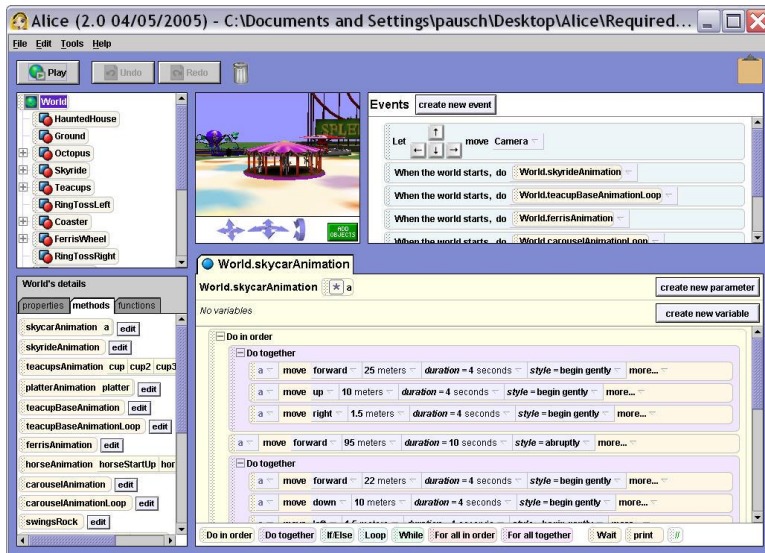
Alice (2.0 04/05/2005) - C:\Documents and Settings\pausch\Desktop\Alice\Required...

File Edit Tools Help

Play Undo Redo

World
HauntedHouse
Ground
Octopus
Skyride
Teacups
RingTossLeft
Coaster
FerrisWheel
RingTossRight

ADD OBJECTS

Events create new event

Let ↑ ← ↓ → move Camera

When the world starts, do World.skyrideAnimation

When the world starts, do World.teacupBaseAnimationLoop

When the world starts, do World.ferrisAnimation

When the world starts, do World.carouselAnimationLoop

World's details

properties methods functions

skycarAnimation a edit
skyrideAnimation edit
teacupsAnimation cup cup2 cup3
platterAnimation platter edit
teacupBaseAnimation edit
teacupBaseAnimationLoop edit
ferrisAnimation edit
horseAnimation horseStartUp hor
carouselAnimation edit
carouselAnimationLoop edit
swingsRock edit

World.skycarAnimation

World.skycarAnimation a create new parameter

No variables create new variable

Do in order
Do together
a move forward 25 meters duration = 4 seconds style = begin gently more...
a move up 10 meters duration = 4 seconds style = begin gently more...
a move right 1.5 meters duration = 4 seconds style = begin gently more...
a move forward 95 meters duration = 10 seconds style = abruptly more...
Do together
a move forward 22 meters duration = 4 seconds style = begin gently more...
a move down 10 meters duration = 4 seconds style = begin gently more...

Do in order Do together If/Else Loop While For all in order For all together Wait print //